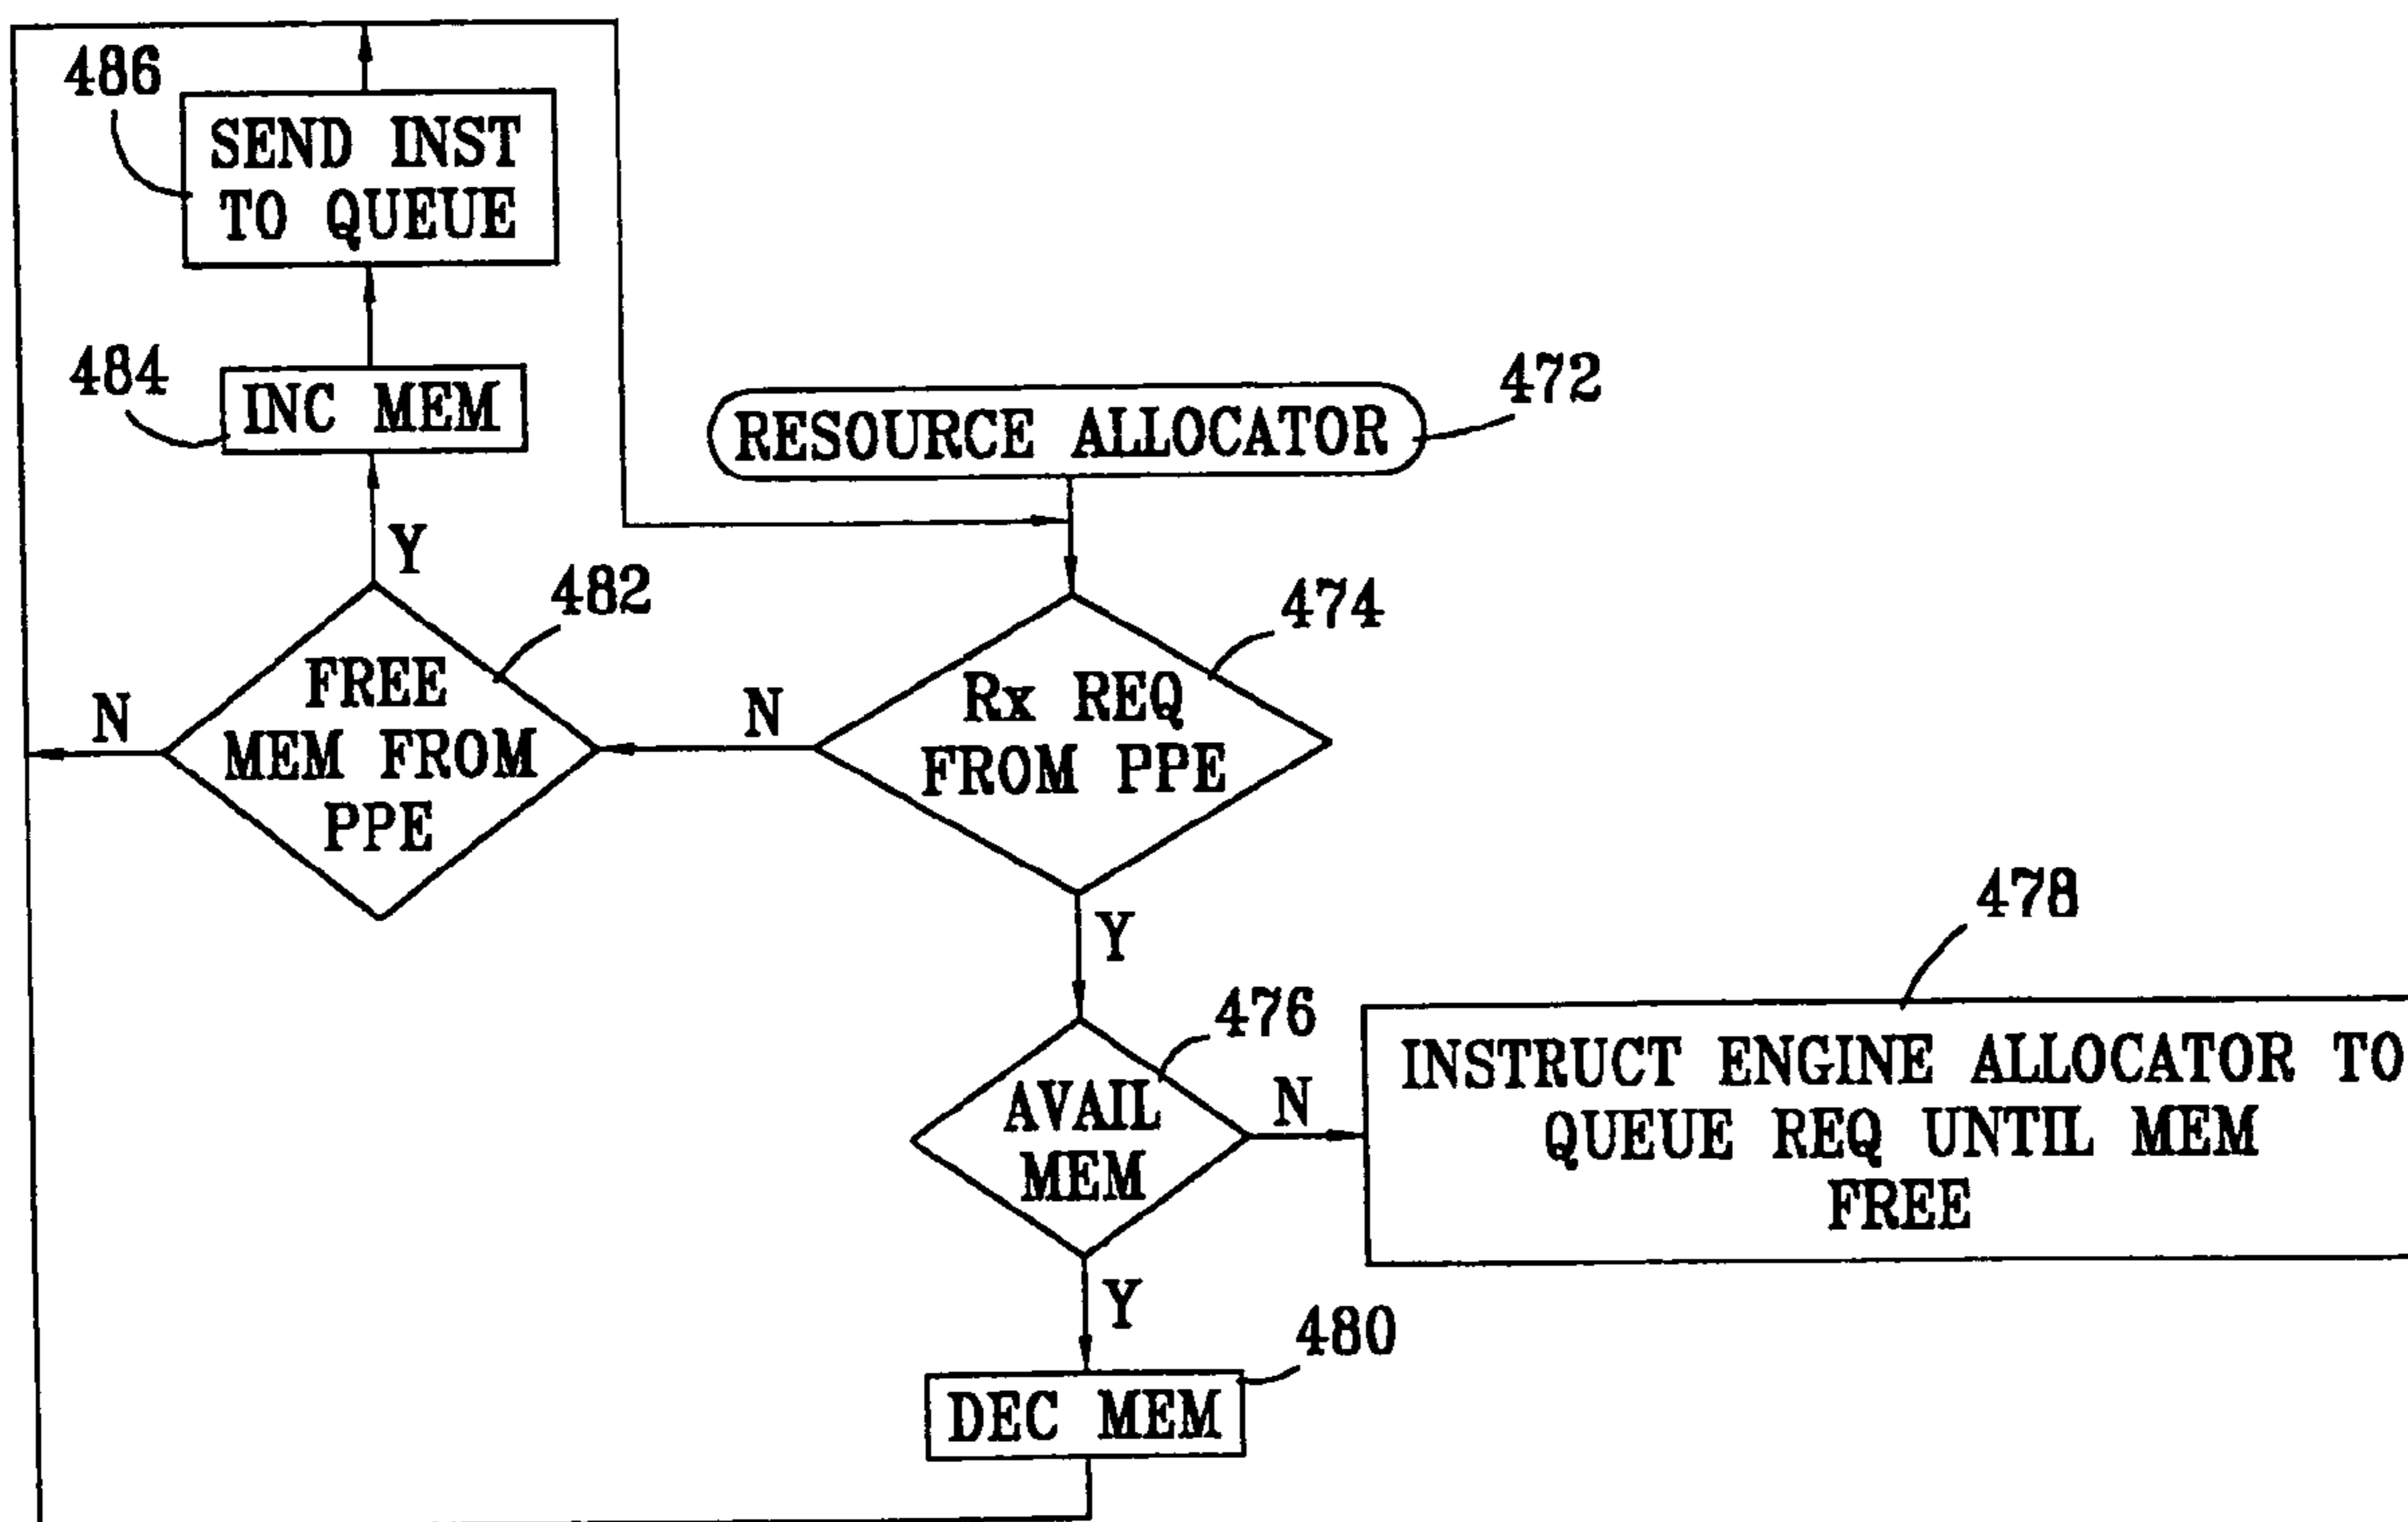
486
SEND INST TO QUEUE

484
INC MEM

472
RESOURCE ALLOCATOR

Y

482
FREE MEM FROM PPE

N

N

474
Rx REQ FROM PPE

Y

478

476
AVAIL MEM

N

INSTRUCT ENGINE ALLOCATOR TO QUEUE REQ UNTIL MEM FREE

Y

480
DEC MEM